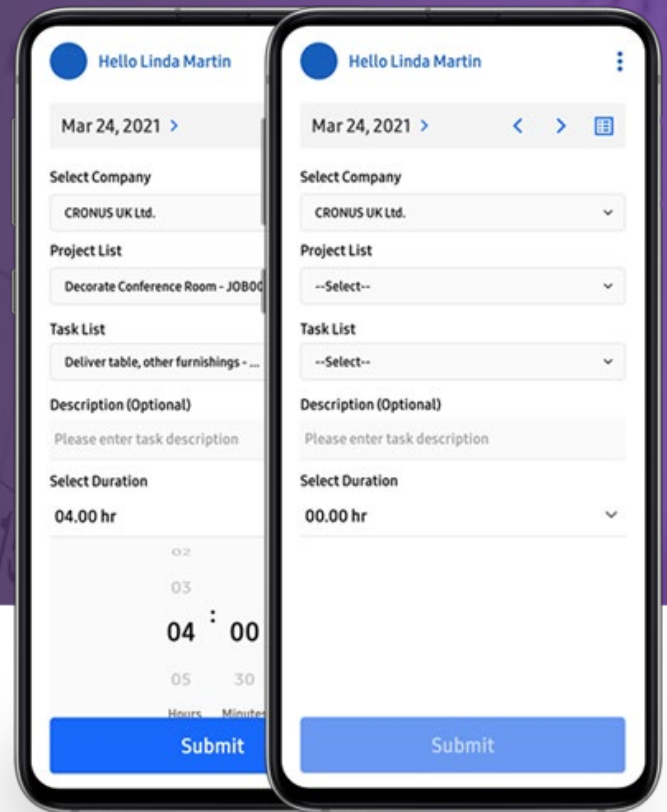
Hello Linda Martin

Mar 24, 2021 >

Select Company

CRONUS UK Ltd.

Project List

Decorate Conference Room - JOB0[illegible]

Task List

Deliver table, other furnishings - ...

Description (Optional)

Please enter task description

Select Duration

04.00 hr

02

03

04 : 00

05 30

Hours Minute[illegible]

Submit

Hello Linda Martin

Mar 24, 2021 >

Select Company

CRONUS UK Ltd.

Project List

--Select--

Task List

--Select--

Description (Optional)

Please enter task description

Select Duration

00.00 hr

Submit